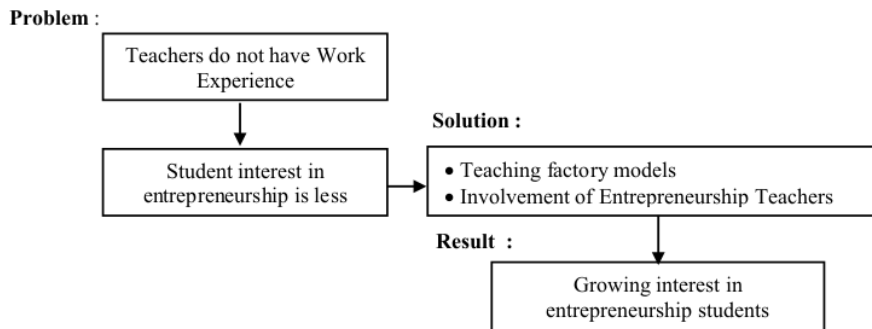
Problem :

Teachers do not have Work Experience

Student interest in entrepreneurship is less

Solution :

• Teaching factory models
• Involvement of Entrepreneurship Teachers

Result :

Growing interest in entrepreneurship students